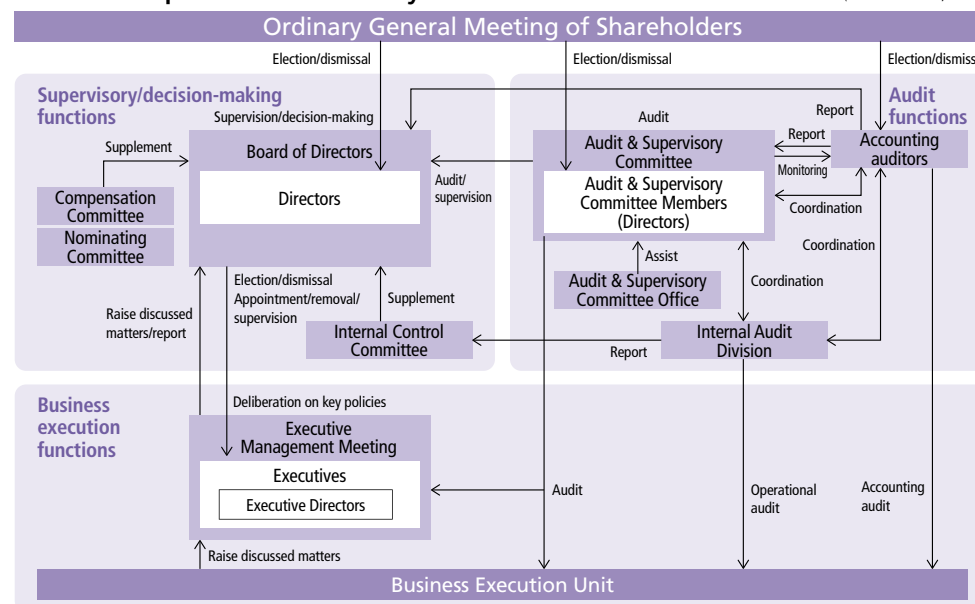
Ordinary General Meeting of Shareholders

Election/dismissal

Election/dismissal

Election/dismiss

Supervisory/decision-making functions

Supervision/decision-making

Supplement

Board of Directors

Directors

Compensation Committee

Nominating Committee

Audit/supervision

Election/dismissal
Appointment/removal/supervision

Supplement

Raise discussed matters/report

Internal Control Committee

Audit functions

Audit

Report

Report

Audit & Supervisory Committee

Audit & Supervisory Committee Members (Directors)

Accounting auditors

Monitoring

Coordination

Coordination

Assist

Audit & Supervisory Committee Office

Coordination

Internal Audit Division

Report

Business execution functions

Deliberation on key policies

Executive Management Meeting

Executives

Executive Directors

Audit

Operational audit

Accounting audit

Raise discussed matters

Business Execution Unit